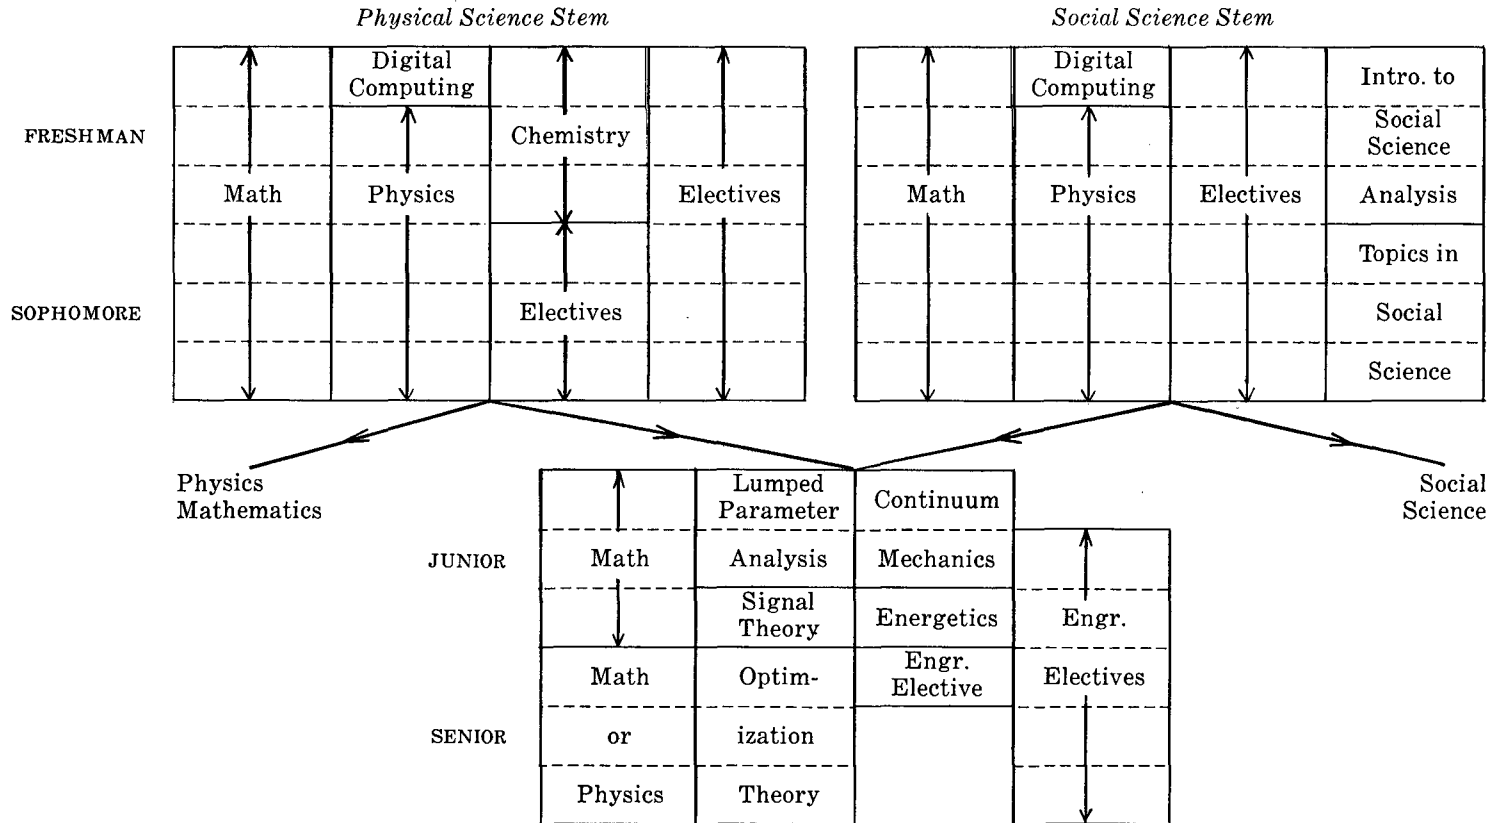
Physical Science Stem

Social Science Stem

FRESHMAN

SOPHOMORE

Math

Digital Computing

Physics

Chemistry

Electives

Electives

Math

Digital Computing

Physics

Electives

Intro. to Social Science Analysis

Topics in Social Science

Physics Mathematics

Social Science

JUNIOR

SENIOR

Math

Math or Physics

Lumped Parameter Analysis

Signal Theory

Optimization Theory

Continuum Mechanics

Energetics

Engr. Elective

Engr. Electives